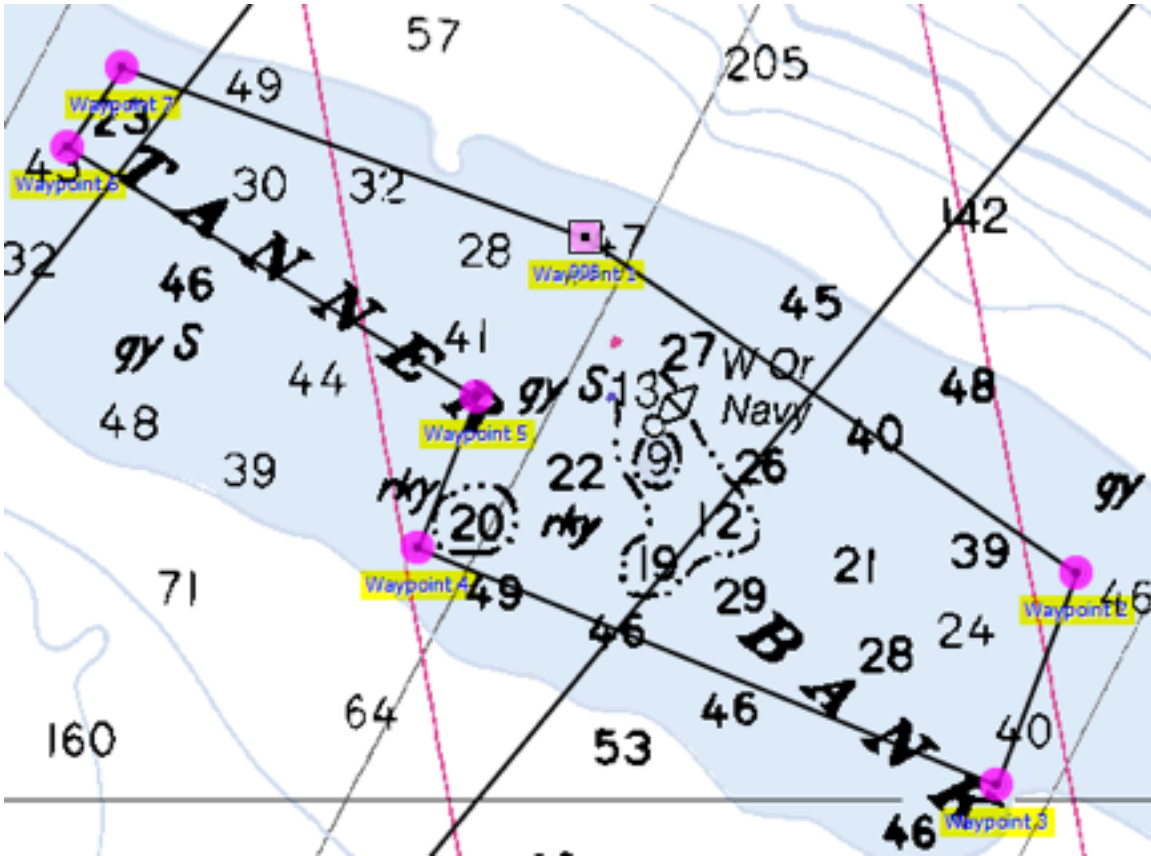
57
205
49
Waypoint 7
23
43
Waypoint 8
TANNER
30
32
28
Waypoint 1
47
142
32
46
gy S
45
41
27
W Or
Navy
48
44
Waypoint 5
gy S
13
9
48
40
39
rky
22
26
gy
20
rky
12
Waypoint 4
19
21
39
71
49
29
Waypoint 2
46
46
BANK
28
24
64
46
40
160
53
Waypoint 3
46